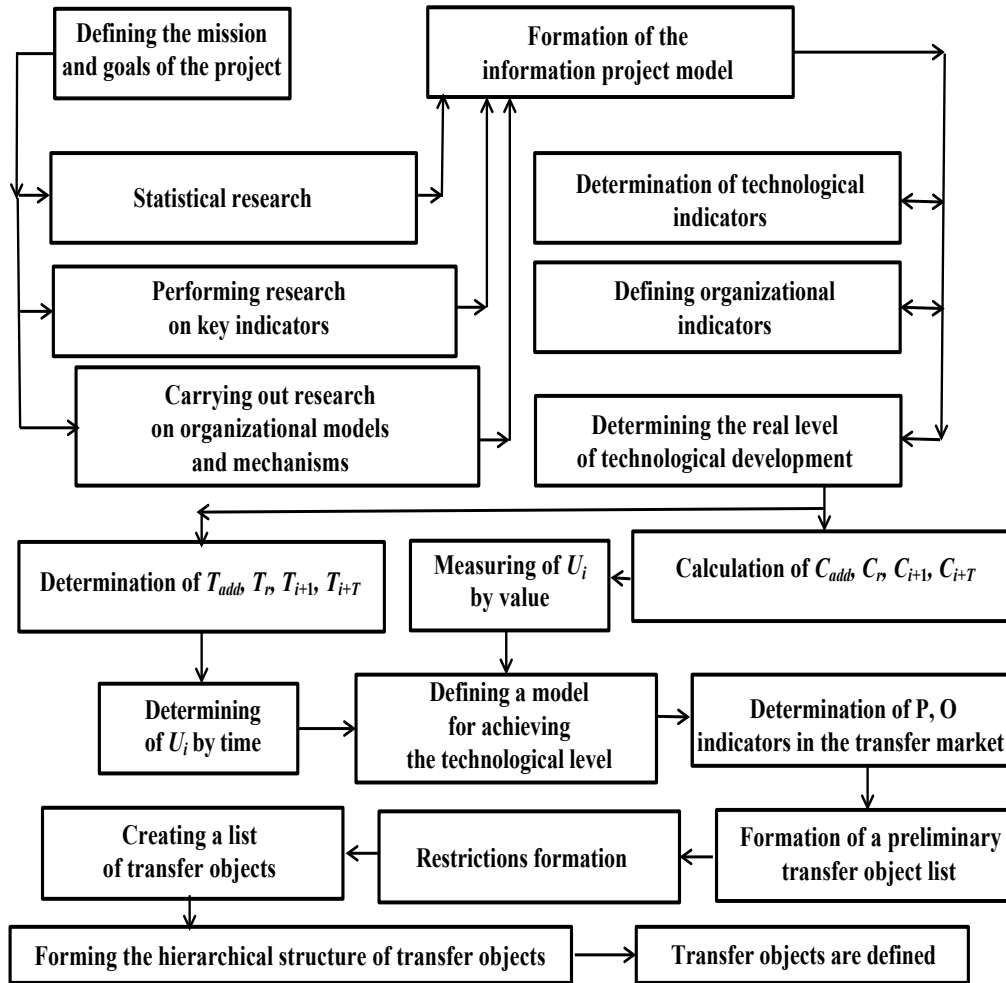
Defining the mission and goals of the project

Formation of the information project model

Statistical research

Determination of technological indicators

Performing research on key indicators

Defining organizational indicators

Carrying out research on organizational models and mechanisms

Determining the real level of technological development

Determination of $T_{add}$, $T_r$, $T_{i+1}$, $T_{i+T}$

Measuring of $U_i$ by value

Calculation of $C_{add}$, $C_r$, $C_{i+1}$, $C_{i+T}$

Determining of $U_i$ by time

Defining a model for achieving the technological level

Determination of P, O indicators in the transfer market

Creating a list of transfer objects

Restrictions formation

Formation of a preliminary transfer object list

Forming the hierarchical structure of transfer objects

Transfer objects are defined